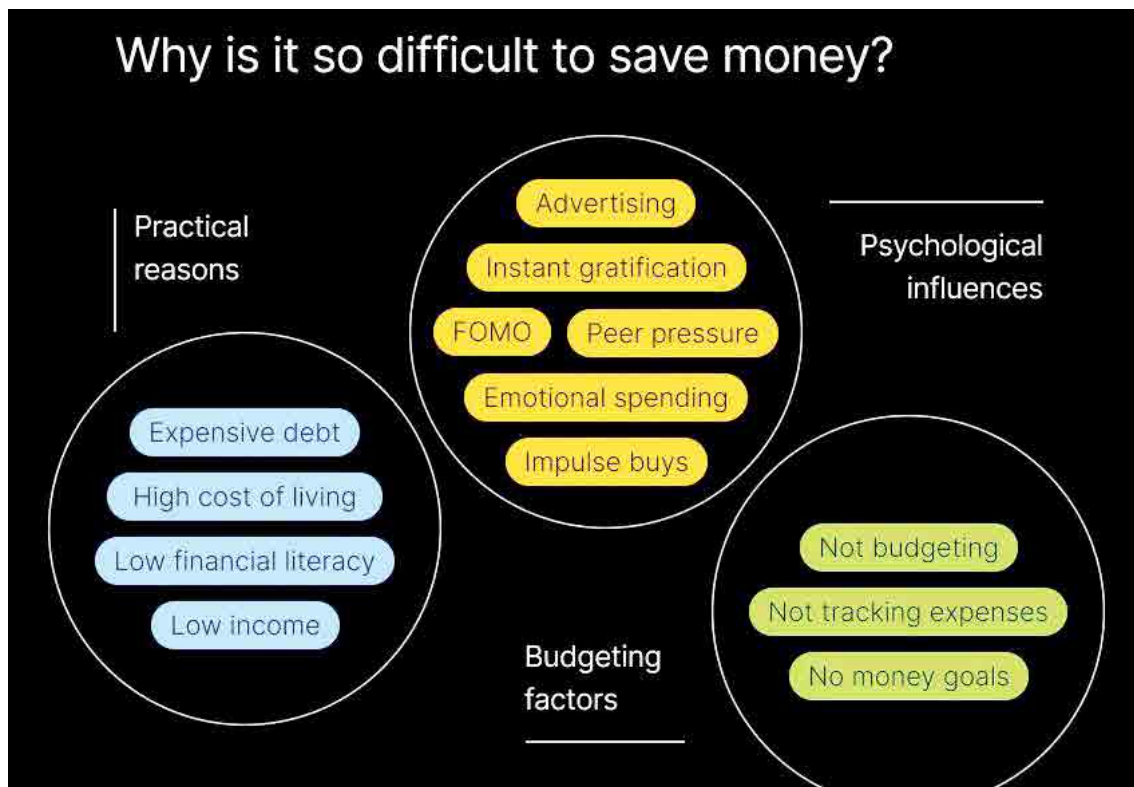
Why is it so difficult to save money?

Practical reasons

Expensive debt

High cost of living

Low financial literacy

Low income

Advertising

Instant gratification

FOMO

Peer pressure

Emotional spending

Impulse buys

Psychological influences

Not budgeting

Not tracking expenses

No money goals

Budgeting factors